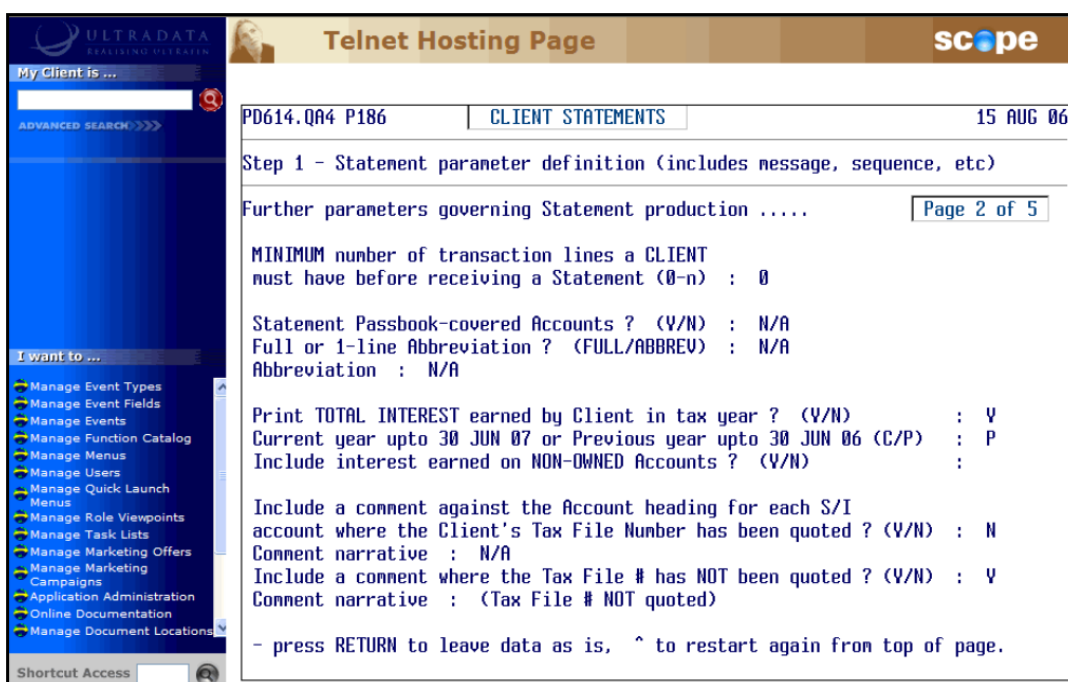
ULTRADATA
REALISING ULTRATEN

Telnet Hosting Page

scope

My Client is ...

ADVANCED SEARCH

PD614.QA4 P186

CLIENT STATEMENTS

15 AUG 06

Step 1 - Statement parameter definition (includes message, sequence, etc)

Further parameters governing Statement production .....

Page 2 of 5

MINIMUM number of transaction lines a CLIENT must have before receiving a Statement (0-n) : 0

Statement Passbook-covered Accounts ? (Y/N) : N/A
Full or 1-line Abbreviation ? (FULL/ABBREV) : N/A
Abbreviation : N/A

Print TOTAL INTEREST earned by Client in tax year ? (Y/N) : Y
Current year upto 30 JUN 07 or Previous year upto 30 JUN 06 (C/P) : P
Include interest earned on NON-OWNED Accounts ? (Y/N) :

Include a comment against the Account heading for each S/I account where the Client's Tax File Number has been quoted ? (Y/N) : N
Comment narrative : N/A
Include a comment where the Tax File # has NOT been quoted ? (Y/N) : Y
Comment narrative : (Tax File # NOT quoted)

- press RETURN to leave data as is, ^ to restart again from top of page.

I want to ...

Manage Event Types
Manage Event Fields
Manage Events
Manage Function Catalog
Manage Menus
Manage Users
Manage Quick Launch Menus
Manage Role Viewpoints
Manage Task Lists
Manage Marketing Offers
Manage Marketing Campaigns
Application Administration
Online Documentation
Manage Document Locations

Shortcut Access